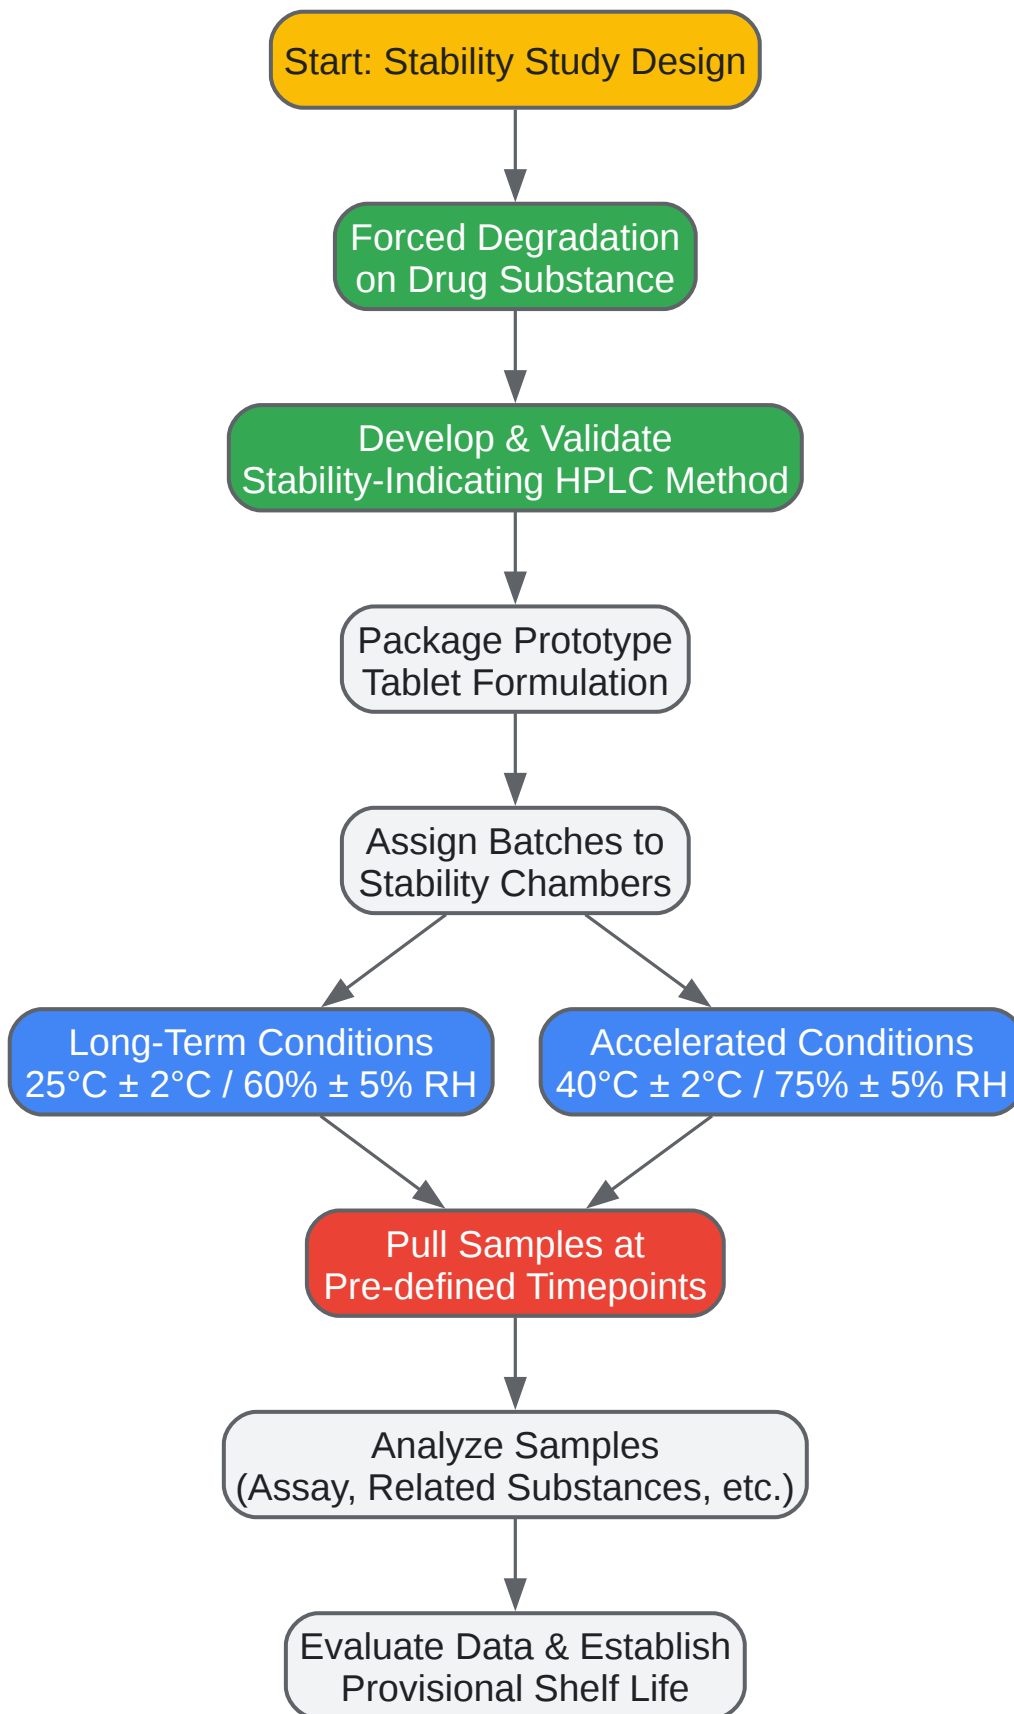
Start: Stability Study Design

Forced Degradation on Drug Substance

Develop & Validate Stability-Indicating HPLC Method

Package Prototype Tablet Formulation

Assign Batches to Stability Chambers

Long-Term Conditions $25°C \pm 2°C$ / $60\% \pm 5\%$ RH

Accelerated Conditions $40°C \pm 2°C$ / $75\% \pm 5\%$ RH

Pull Samples at Pre-defined Timepoints

Analyze Samples (Assay, Related Substances, etc.)

Evaluate Data & Establish Provisional Shelf Life